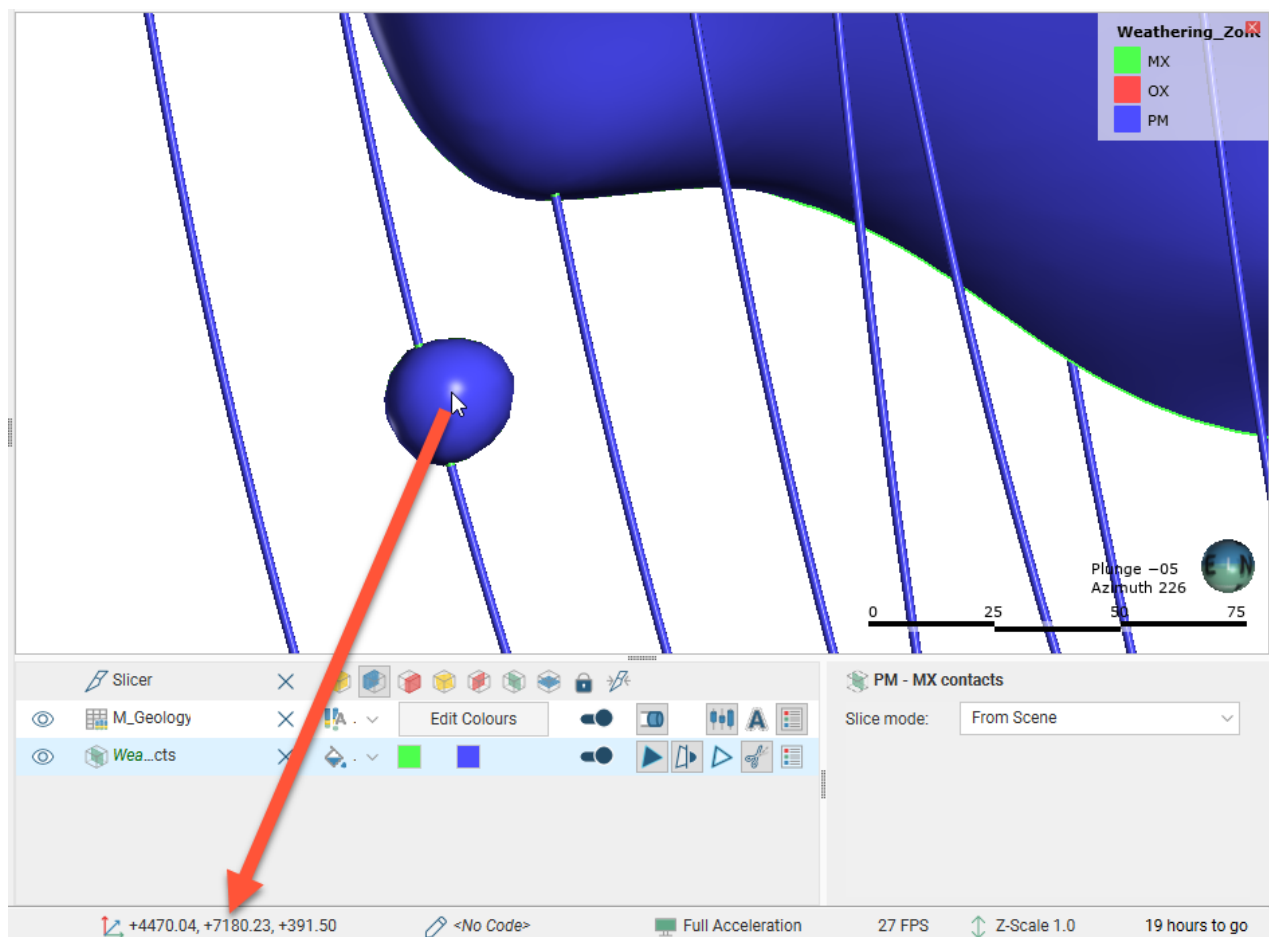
Weathering_Zon

MX

OX

PM

Plunge −05
Azimuth 226

0 25 50 75

Slicer

M_Geology

Edit Colours

Wea...cts

PM - MX contacts

Slice mode: From Scene

+4470.04, +7180.23, +391.50

<No Code>

Full Acceleration

27 FPS

Z-Scale 1.0

19 hours to go